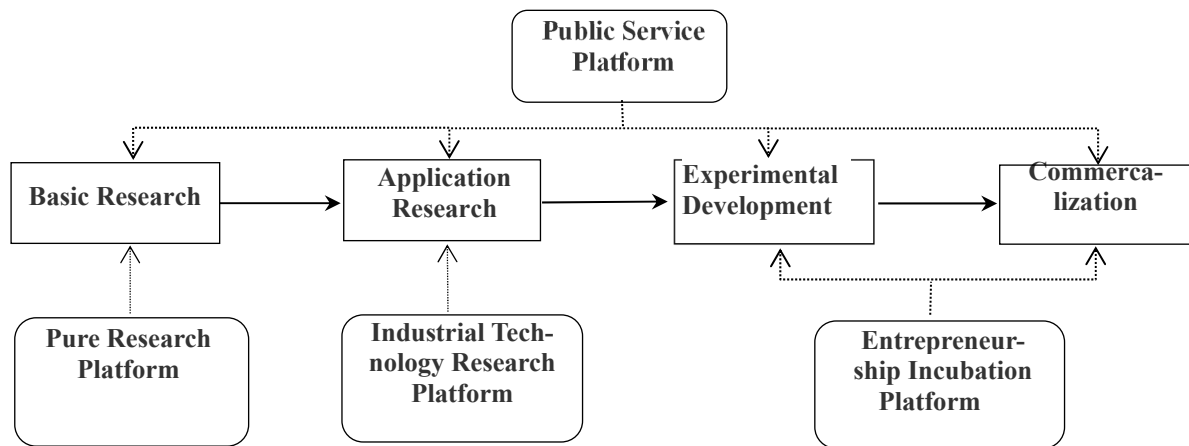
Public Service Platform

Basic Research

Application Research

Experimental Development

Commercalization

Pure Research Platform

Industrial Technology Research Platform

Entrepreneurship Incubation Platform